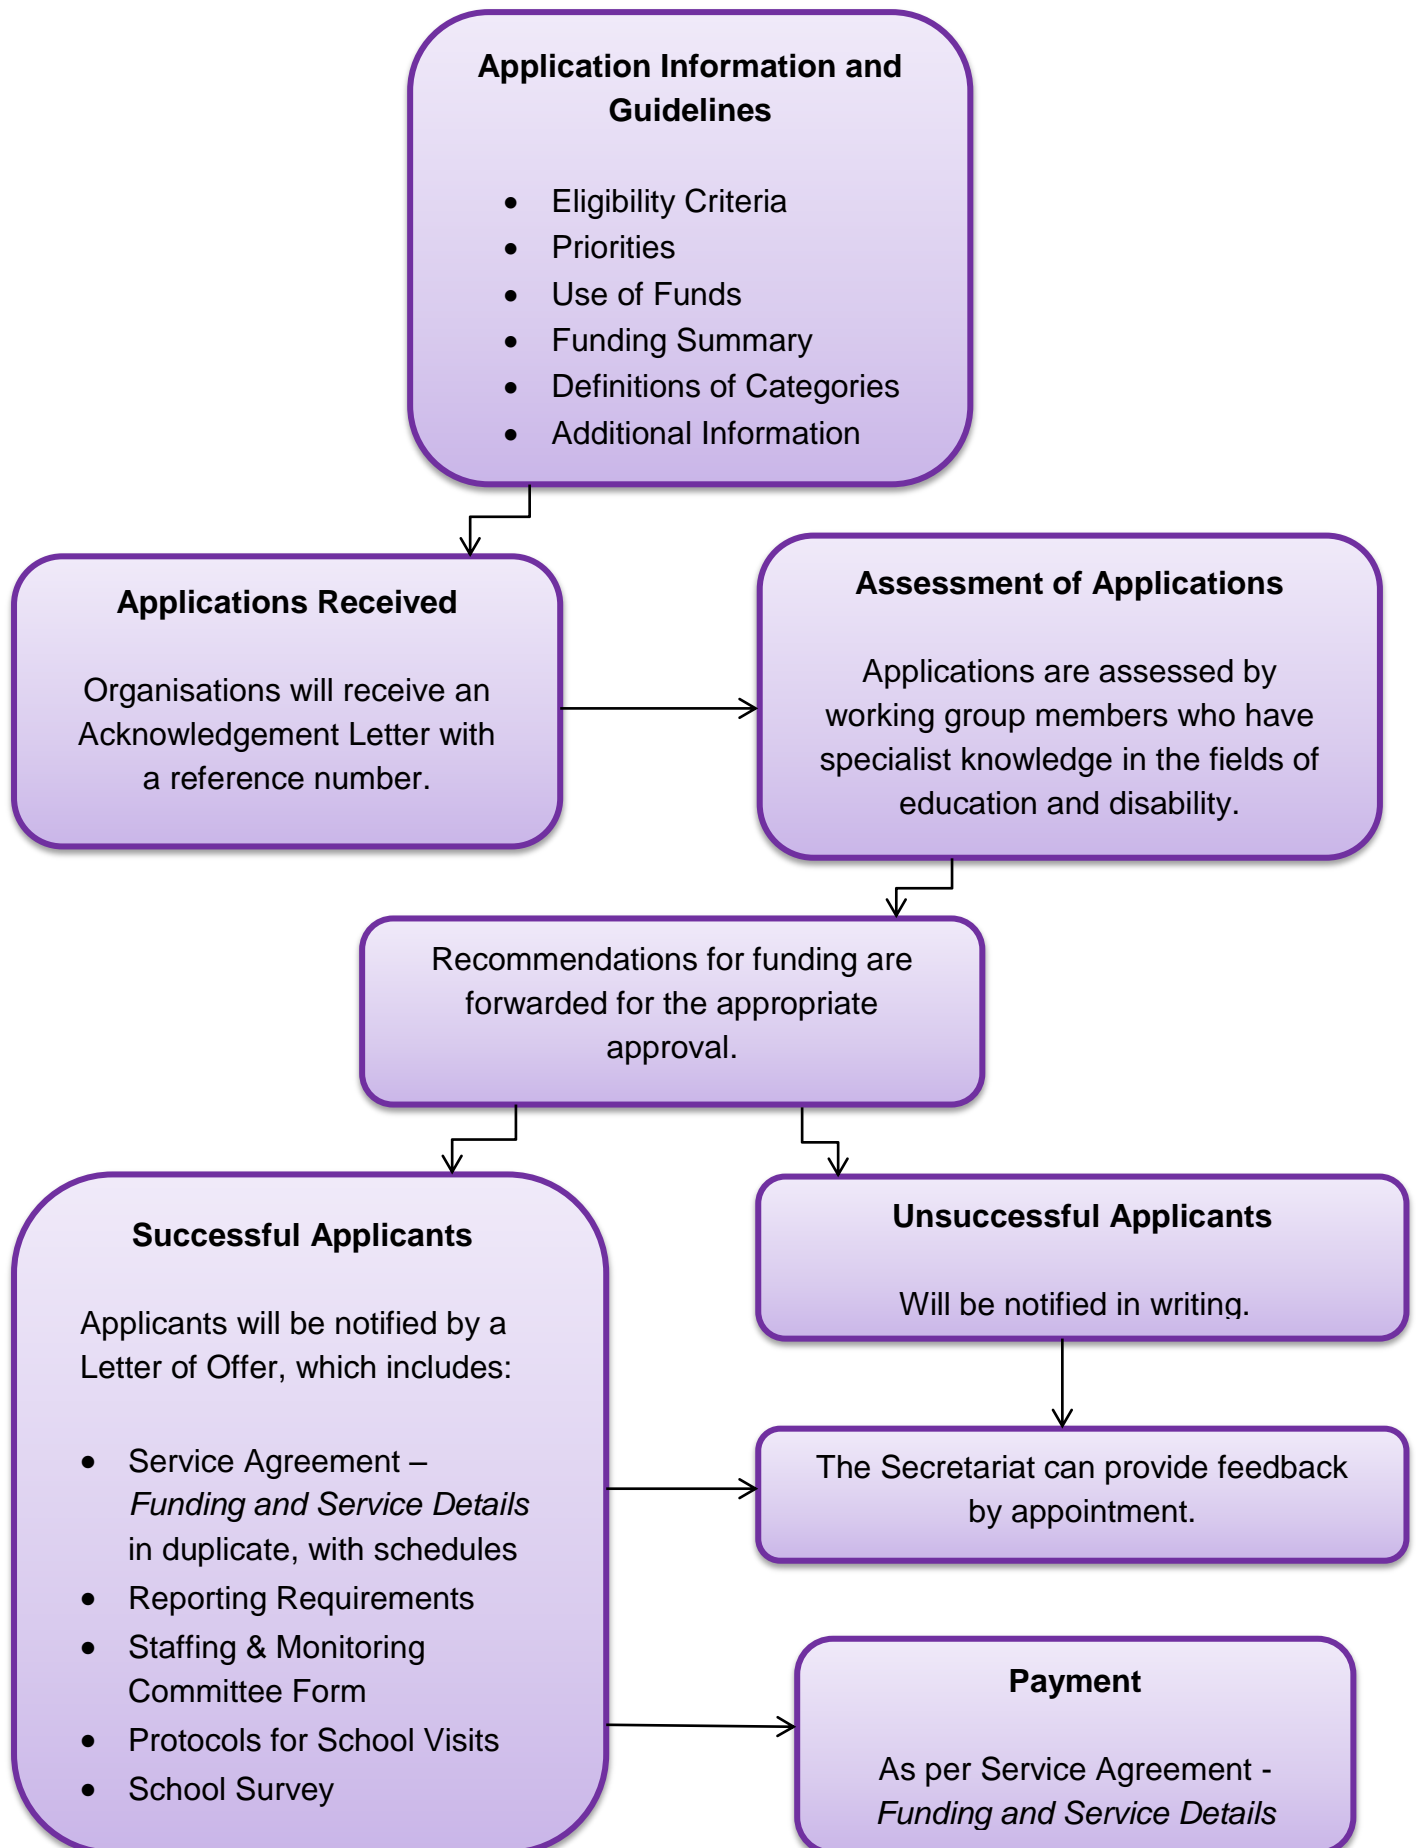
**Application Information and Guidelines**

- Eligibility Criteria
- Priorities
- Use of Funds
- Funding Summary
- Definitions of Categories
- Additional Information

**Applications Received**

Organisations will receive an Acknowledgement Letter with a reference number.

**Assessment of Applications**

Applications are assessed by working group members who have specialist knowledge in the fields of education and disability.

Recommendations for funding are forwarded for the appropriate approval.

**Successful Applicants**

Applicants will be notified by a Letter of Offer, which includes:

- Service Agreement – *Funding and Service Details* in duplicate, with schedules
- Reporting Requirements
- Staffing & Monitoring Committee Form
- Protocols for School Visits
- School Survey

**Unsuccessful Applicants**

Will be notified in writing.

The Secretariat can provide feedback by appointment.

**Payment**

As per Service Agreement - *Funding and Service Details*